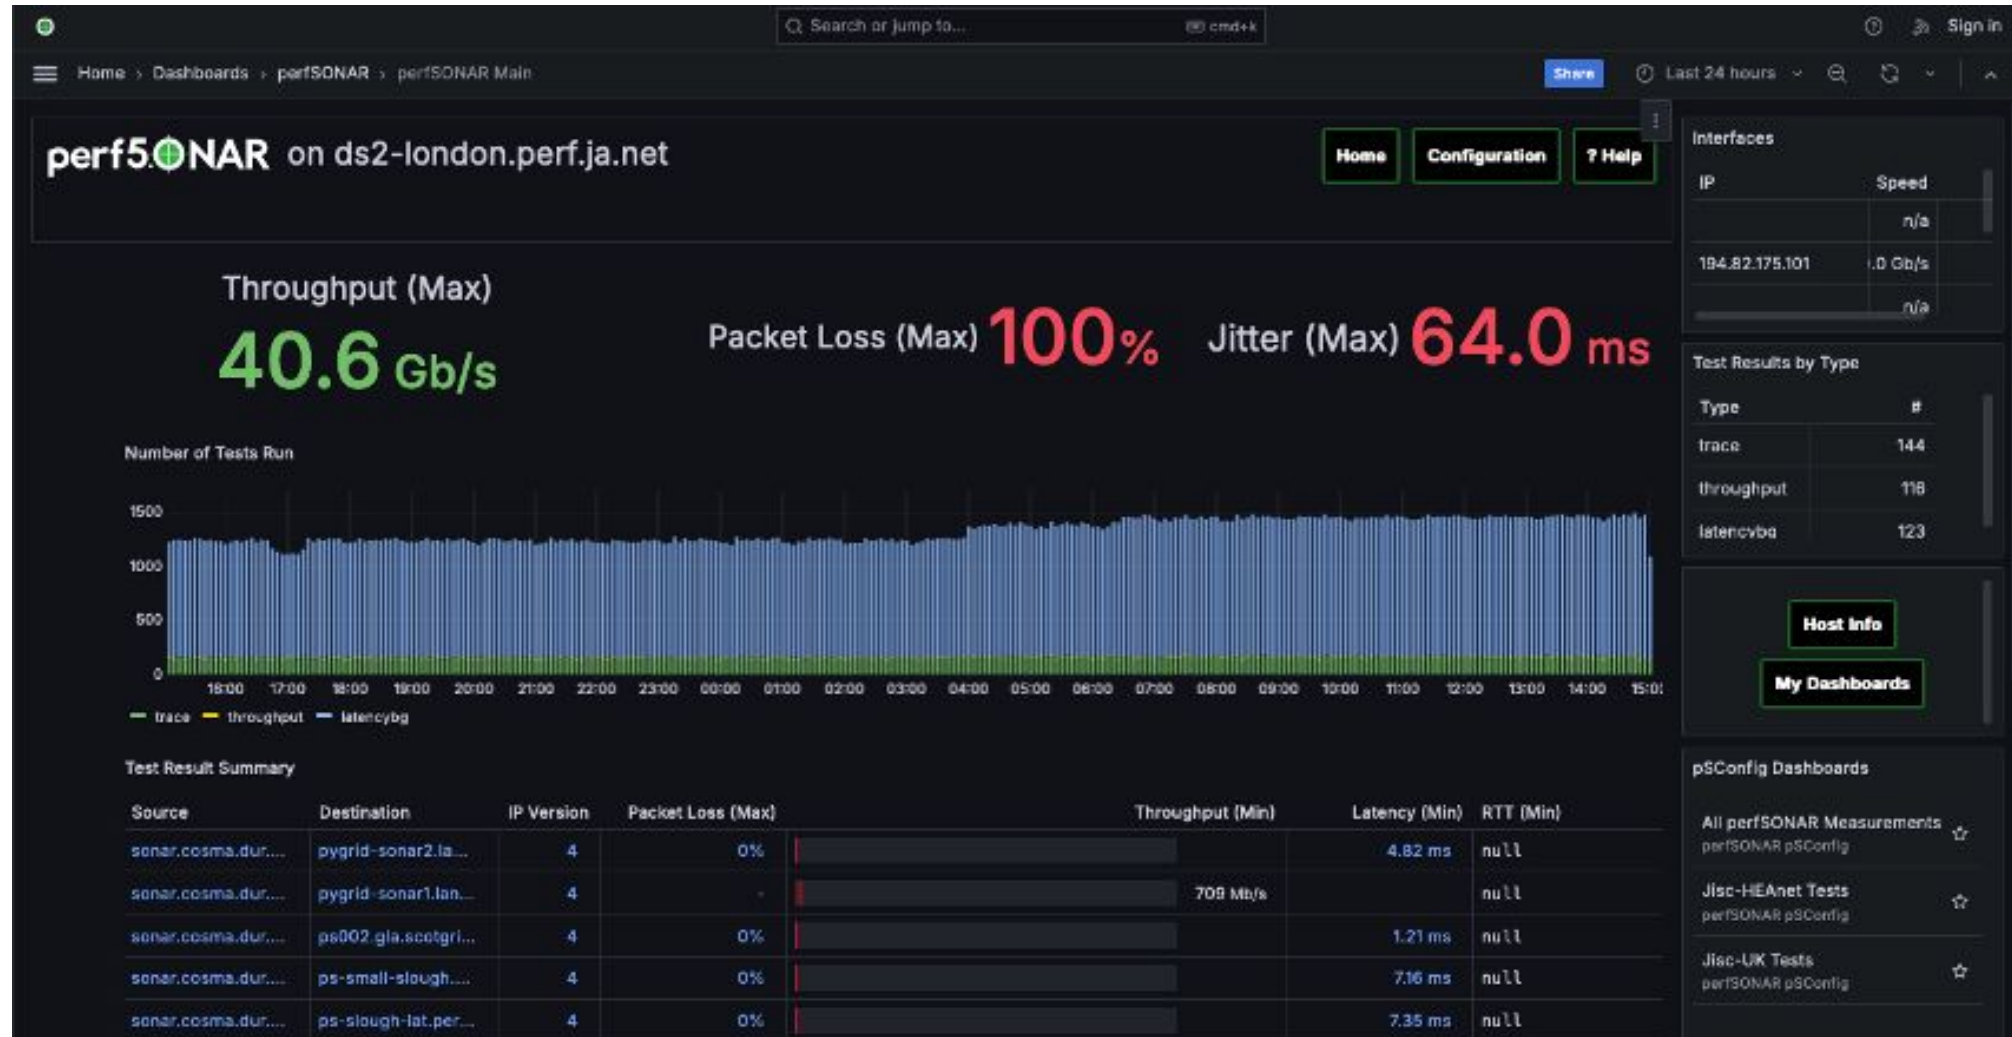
Search or jump to... cmd+k

Sign in

Home › Dashboards › perfSONAR › perfSONAR Main

Share

Last 24 hours

perfSONAR on ds2-london.perf.ja.net

Home

Configuration

? Help

Interfaces

| IP | Speed |
|---|---|
| | n/a |
| 194.82.175.101 | .0 Gb/s |
| | n/a |

Throughput (Max)

40.6 Gb/s

Packet Loss (Max) 100%

Jitter (Max) 64.0 ms

Test Results by Type

| Type | # |
|---|---|
| trace | 144 |
| throughput | 118 |
| latencybg | 123 |

Number of Tests Run

1500
1000
500
0

16:00 17:00 18:00 19:00 20:00 21:00 22:00 23:00 00:00 01:00 02:00 03:00 04:00 05:00 06:00 07:00 08:00 09:00 10:00 11:00 12:00 13:00 14:00 15:0

trace throughput latencybg

Host Info

My Dashboards

Test Result Summary

| Source | Destination | IP Version | Packet Loss (Max) | Throughput (Min) | Latency (Min) | RTT (Min) |
|---|---|---|---|---|---|---|
| sonar.cosma.dur.... | pygrid-sonar2.la... | 4 | 0% | | 4.82 ms | null |
| sonar.cosma.dur.... | pygrid-sonar1.lan... | 4 | - | 709 Mb/s | | null |
| sonar.cosma.dur.... | ps002.gla.scotgri... | 4 | 0% | | 1.21 ms | null |
| sonar.cosma.dur.... | ps-small-slough.... | 4 | 0% | | 7.16 ms | null |
| sonar.cosma.dur.... | ps-slough-lat.per... | 4 | 0% | | 7.35 ms | null |

pSConfig Dashboards

All perfSONAR Measurements
perfSONAR pSConfig

Jisc-HEAnet Tests
perfSONAR pSConfig

Jisc-UK Tests
perfSONAR pSConfig